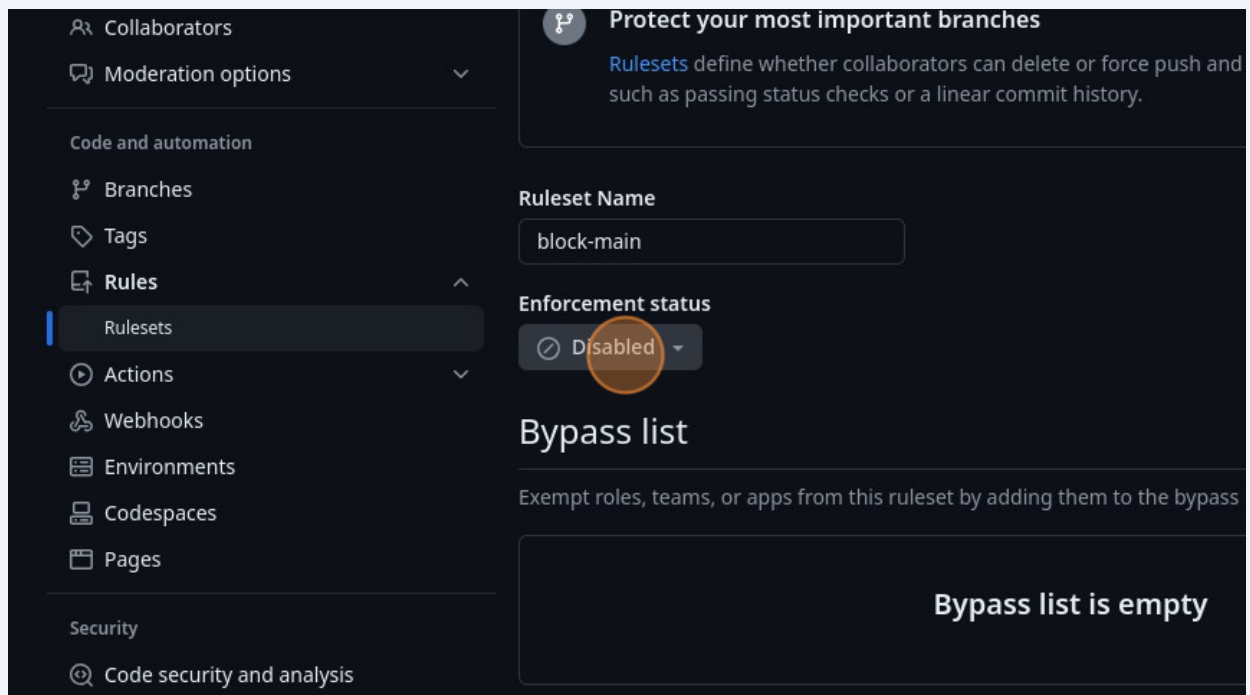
Collaborators
Moderation options
Code and automation
Branches
Tags
Rules
Rulesets
Actions
Webhooks
Environments
Codespaces
Pages
Security
Code security and analysis

Protect your most important branches
Rulesets define whether collaborators can delete or force push and such as passing status checks or a linear commit history.

Ruleset Name
block-main

Enforcement status
Disabled

Bypass list
Exempt roles, teams, or apps from this ruleset by adding them to the bypass

Bypass list is empty